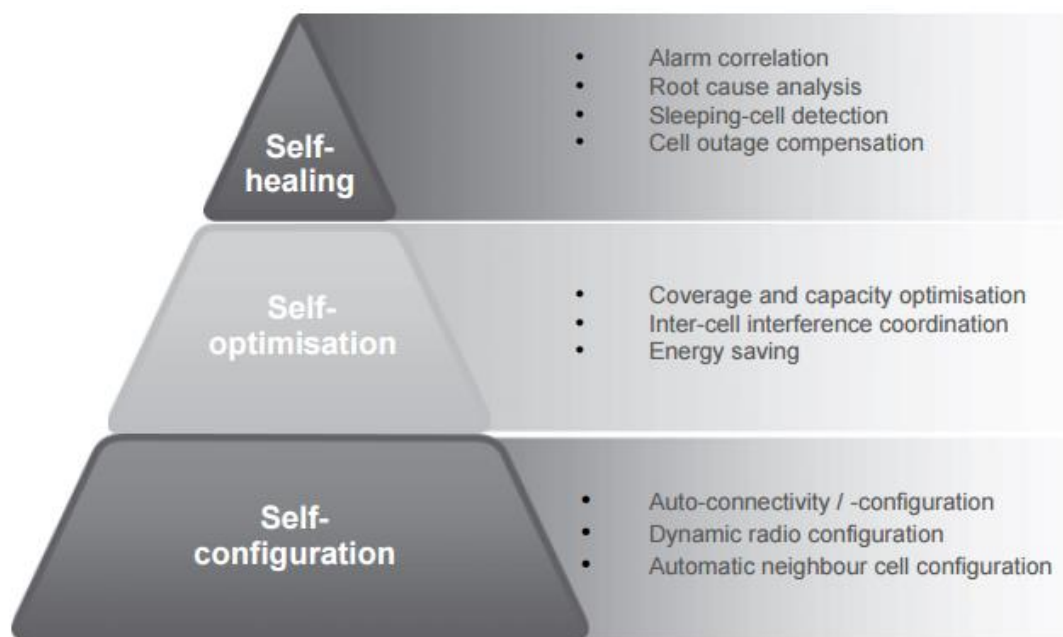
Self-healing

- Alarm correlation
- Root cause analysis
- Sleeping-cell detection
- Cell outage compensation

Self-optimisation

- Coverage and capacity optimisation
- Inter-cell interference coordination
- Energy saving

Self-configuration

- Auto-connectivity / -configuration
- Dynamic radio configuration
- Automatic neighbour cell configuration